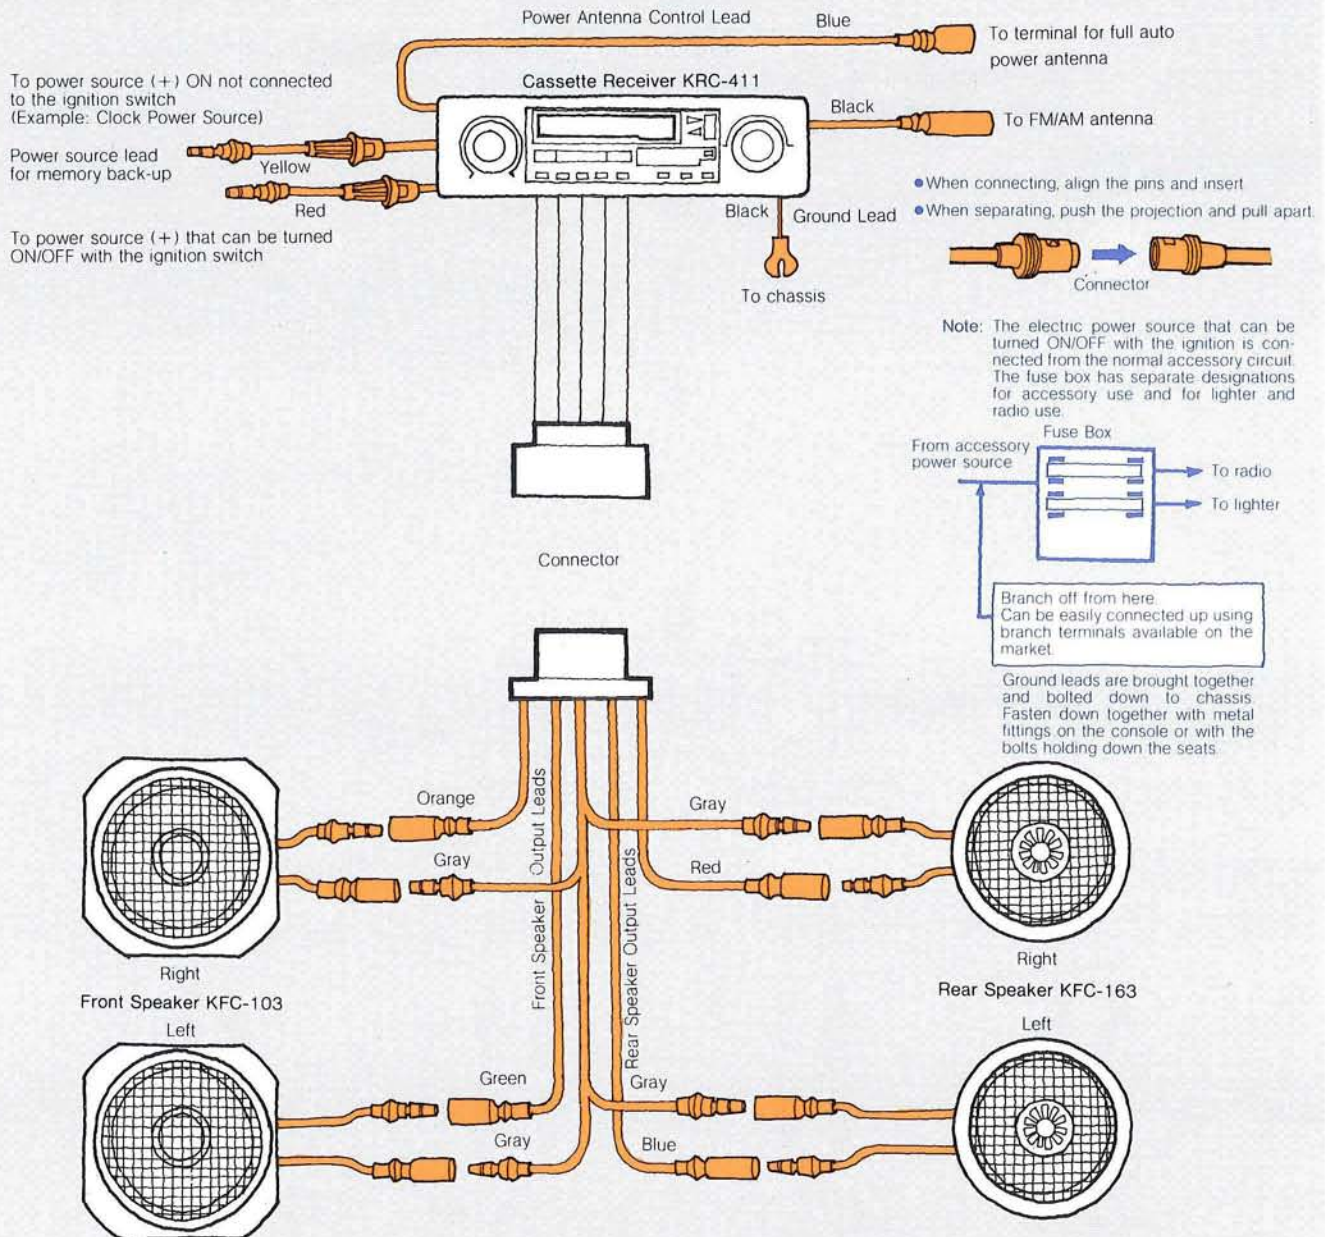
Power Antenna Control Lead

Blue

To terminal for full auto power antenna

Cassette Receiver KRC-411

To power source (+) ON not connected to the ignition switch (Example: Clock Power Source)

Power source lead for memory back-up

Yellow

Red

To power source (+) that can be turned ON/OFF with the ignition switch

Black

To FM/AM antenna

Black

Ground Lead

To chassis

•When connecting, align the pins and insert.

•When separating, push the projection and pull apart.

Connector

Note: The electric power source that can be turned ON/OFF with the ignition is connected from the normal accessory circuit. The fuse box has separate designations for accessory use and for lighter and radio use.

Fuse Box

From accessory power source

To radio

To lighter

Branch off from here. Can be easily connected up using branch terminals available on the market.

Ground leads are brought together and bolted down to chassis. Fasten down together with metal fittings on the console or with the bolts holding down the seats.

Connector

Orange

Gray

Front Speaker Output Leads

Rear Speaker Output Leads

Gray

Red

Right

Front Speaker KFC-103

Left

Right

Rear Speaker KFC-163

Left

Green

Gray

Gray

Blue